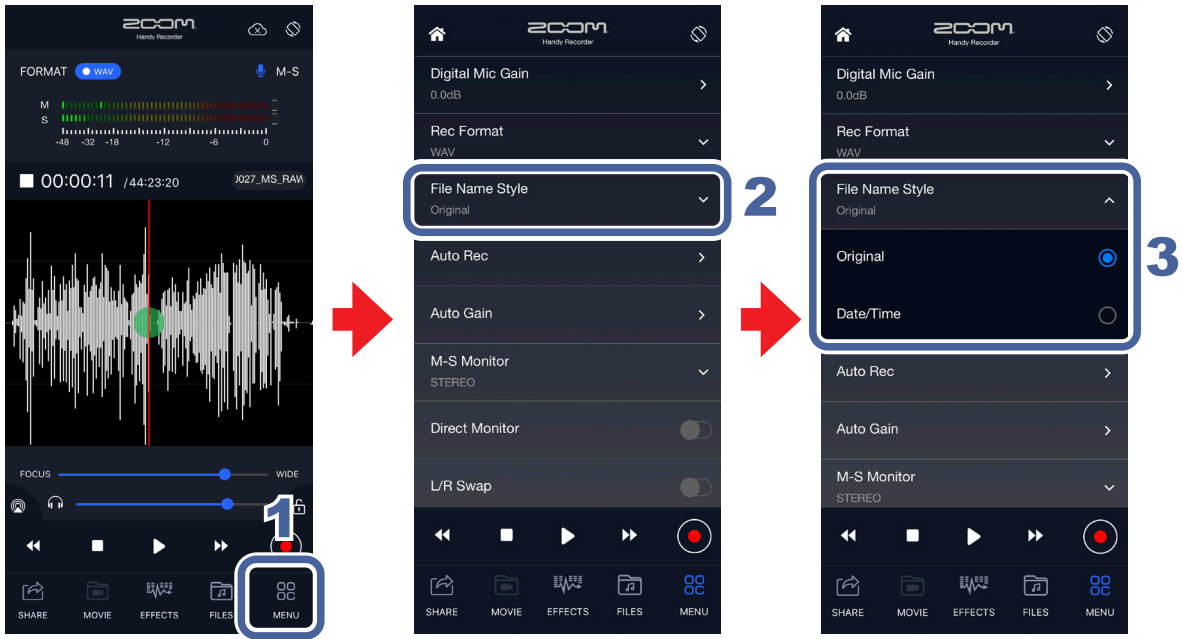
ZOOM
Handy Recorder

FORMAT WAV M-S

M
S
-48 -32 -18 -12 -6 0

00:00:11 /44:23:20 0027_MS_RAW

FOCUS WIDE

1

SHARE MOVIE EFFECTS FILES MENU

ZOOM
Handy Recorder

Digital Mic Gain
0.0dB

Rec Format
WAV

File Name Style
Original

2

Auto Rec

Auto Gain

M-S Monitor
STEREO

Direct Monitor

L/R Swap

SHARE MOVIE EFFECTS FILES MENU

ZOOM
Handy Recorder

Digital Mic Gain
0.0dB

Rec Format
WAV

File Name Style
Original

3

Original

Date/Time

Auto Rec

Auto Gain

M-S Monitor
STEREO

SHARE MOVIE EFFECTS FILES MENU